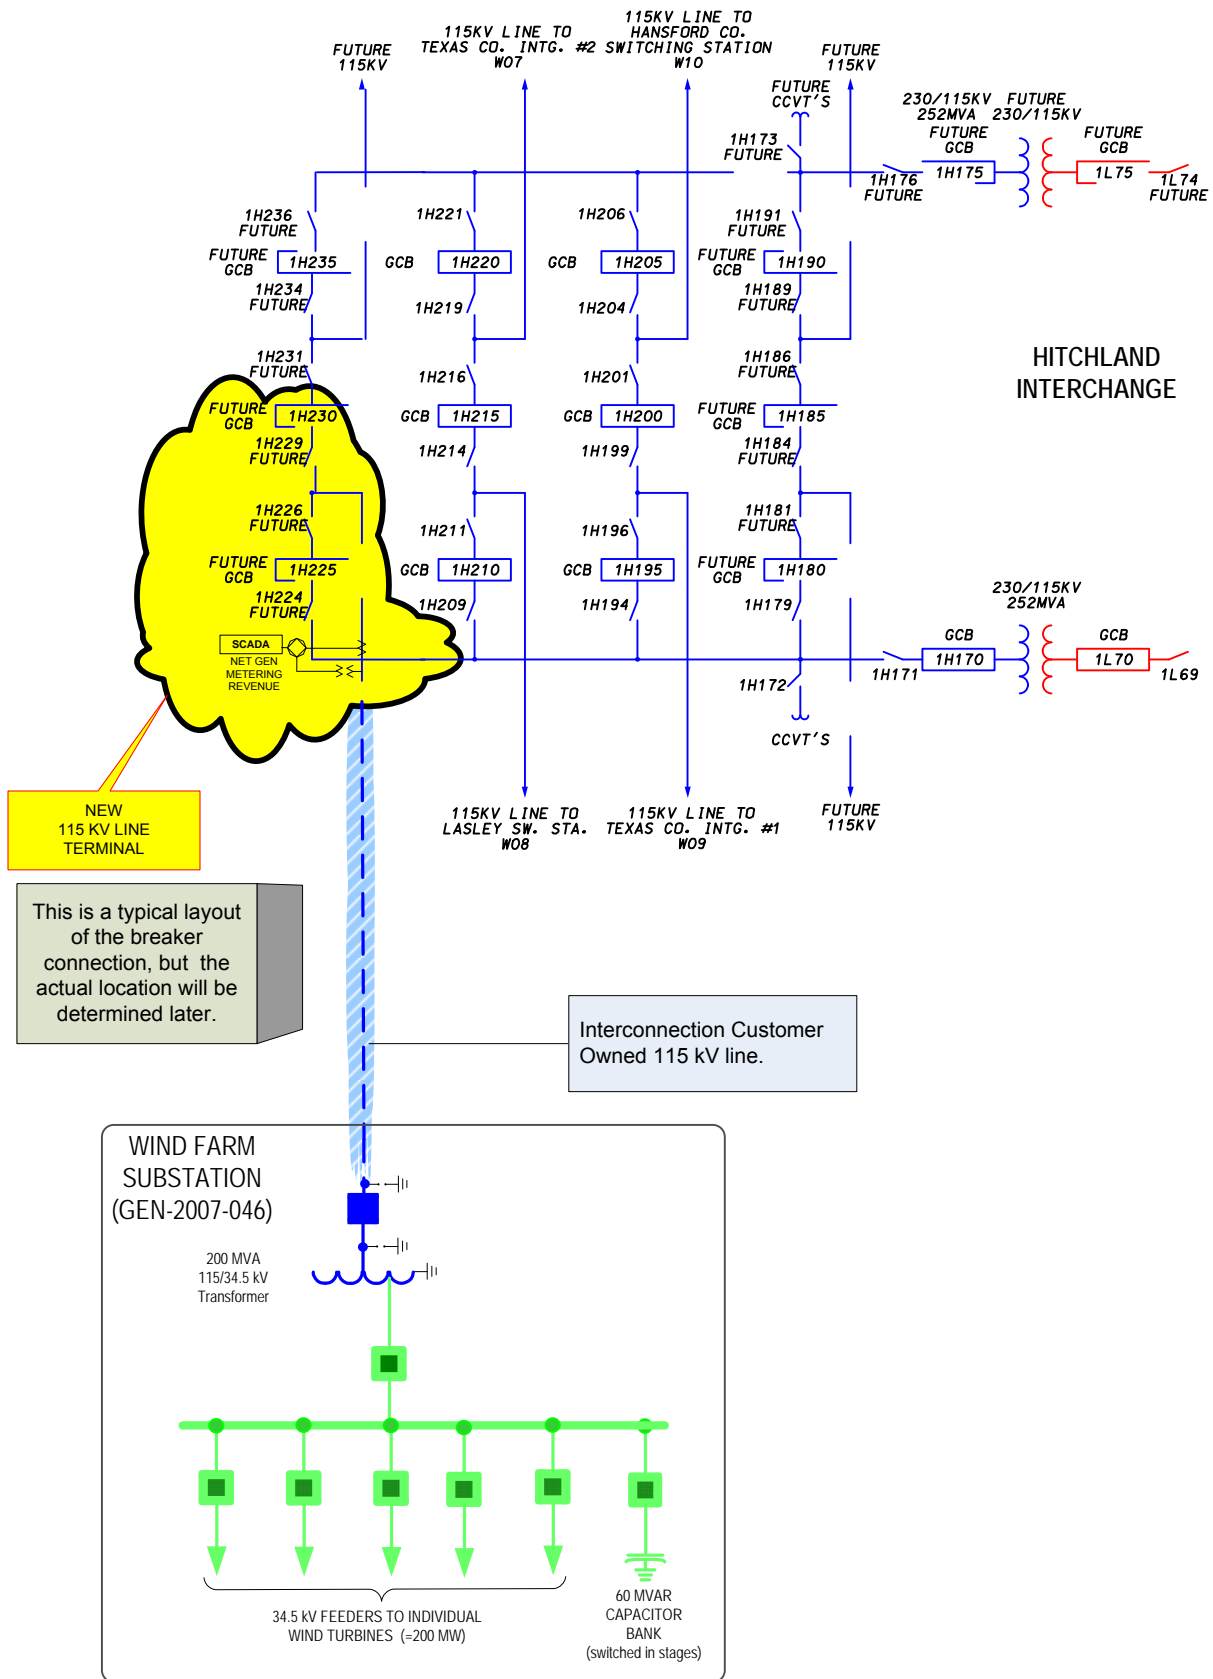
115KV LINE TO TEXAS CO. INTG. #2 W07

115KV LINE TO HANSFORD CO. SWITCHING STATION W10

FUTURE 115KV

FUTURE 115KV

FUTURE CCVT'S

1H173 FUTURE

230/115KV 252MVA

FUTURE 230/115KV

FUTURE GCB

FUTURE GCB

1H176 FUTURE

1H175

1L75

1L74 FUTURE

1H236 FUTURE

1H221

1H206

1H191 FUTURE

FUTURE GCB

1H235

GCB

1H220

GCB

1H205

FUTURE GCB

1H190

1H234 FUTURE

1H219

1H204

1H189 FUTURE

1H231 FUTURE

1H216

1H201

1H186 FUTURE

HITCHLAND INTERCHANGE

FUTURE GCB

1H230

GCB

1H215

GCB

1H200

FUTURE GCB

1H185

1H229 FUTURE

1H214

1H199

1H184 FUTURE

1H226 FUTURE

1H211

1H196

1H181 FUTURE

FUTURE GCB

1H225

GCB

1H210

GCB

1H195

FUTURE GCB

1H180

230/115KV 252MVA

1H224 FUTURE

1H209

1H194

1H179

SCADA

NET GEN METERING REVENUE

GCB

GCB

1H170

1L70

1H171

1L69

1H172

CCVT'S

NEW 115 KV LINE TERMINAL

115KV LINE TO LASLEY SW. STA. W08

115KV LINE TO TEXAS CO. INTG. #1 W09

FUTURE 115KV

This is a typical layout of the breaker connection, but the actual location will be determined later.

Interconnection Customer Owned 115 kV line.

WIND FARM SUBSTATION (GEN-2007-046)

200 MVA 115/34.5 kV Transformer

34.5 kV FEEDERS TO INDIVIDUAL WIND TURBINES (=200 MW)

60 MVAR CAPACITOR BANK (switched in stages)